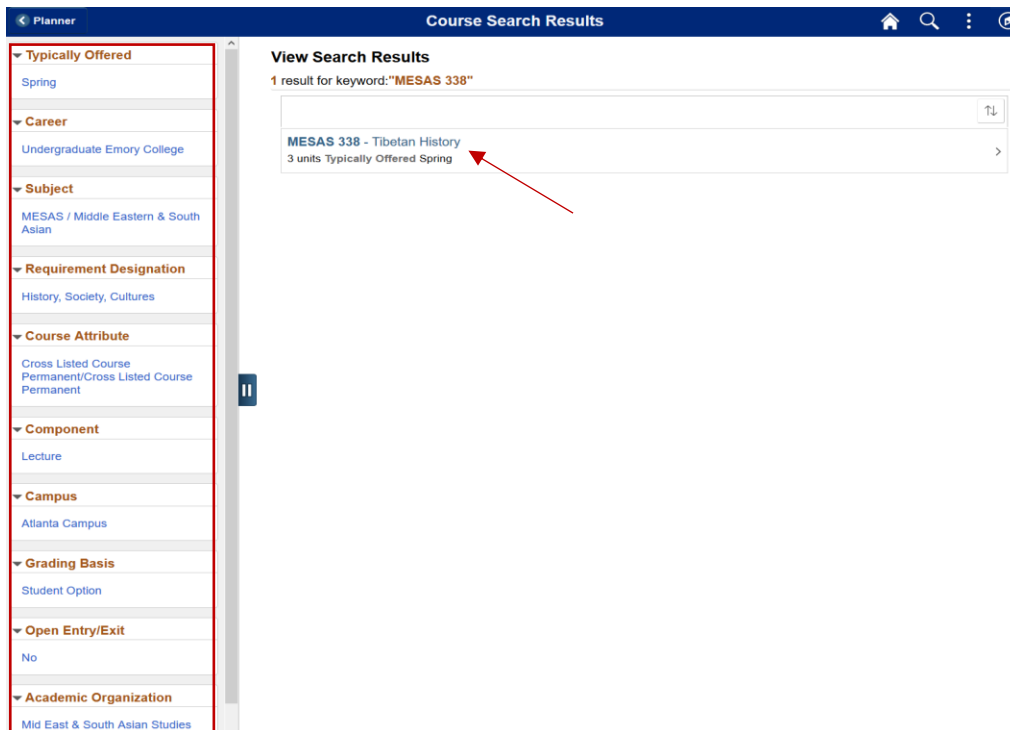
Planner

Course Search Results

Typically Offered

Spring

Career

Undergraduate Emory College

Subject

MESAS / Middle Eastern & South Asian

Requirement Designation

History, Society, Cultures

Course Attribute

Cross Listed Course Permanent/Cross Listed Course Permanent

Component

Lecture

Campus

Atlanta Campus

Grading Basis

Student Option

Open Entry/Exit

No

Academic Organization

Mid East & South Asian Studies

View Search Results

1 result for keyword:"MESAS 338"

MESAS 338 - Tibetan History
3 units Typically Offered Spring